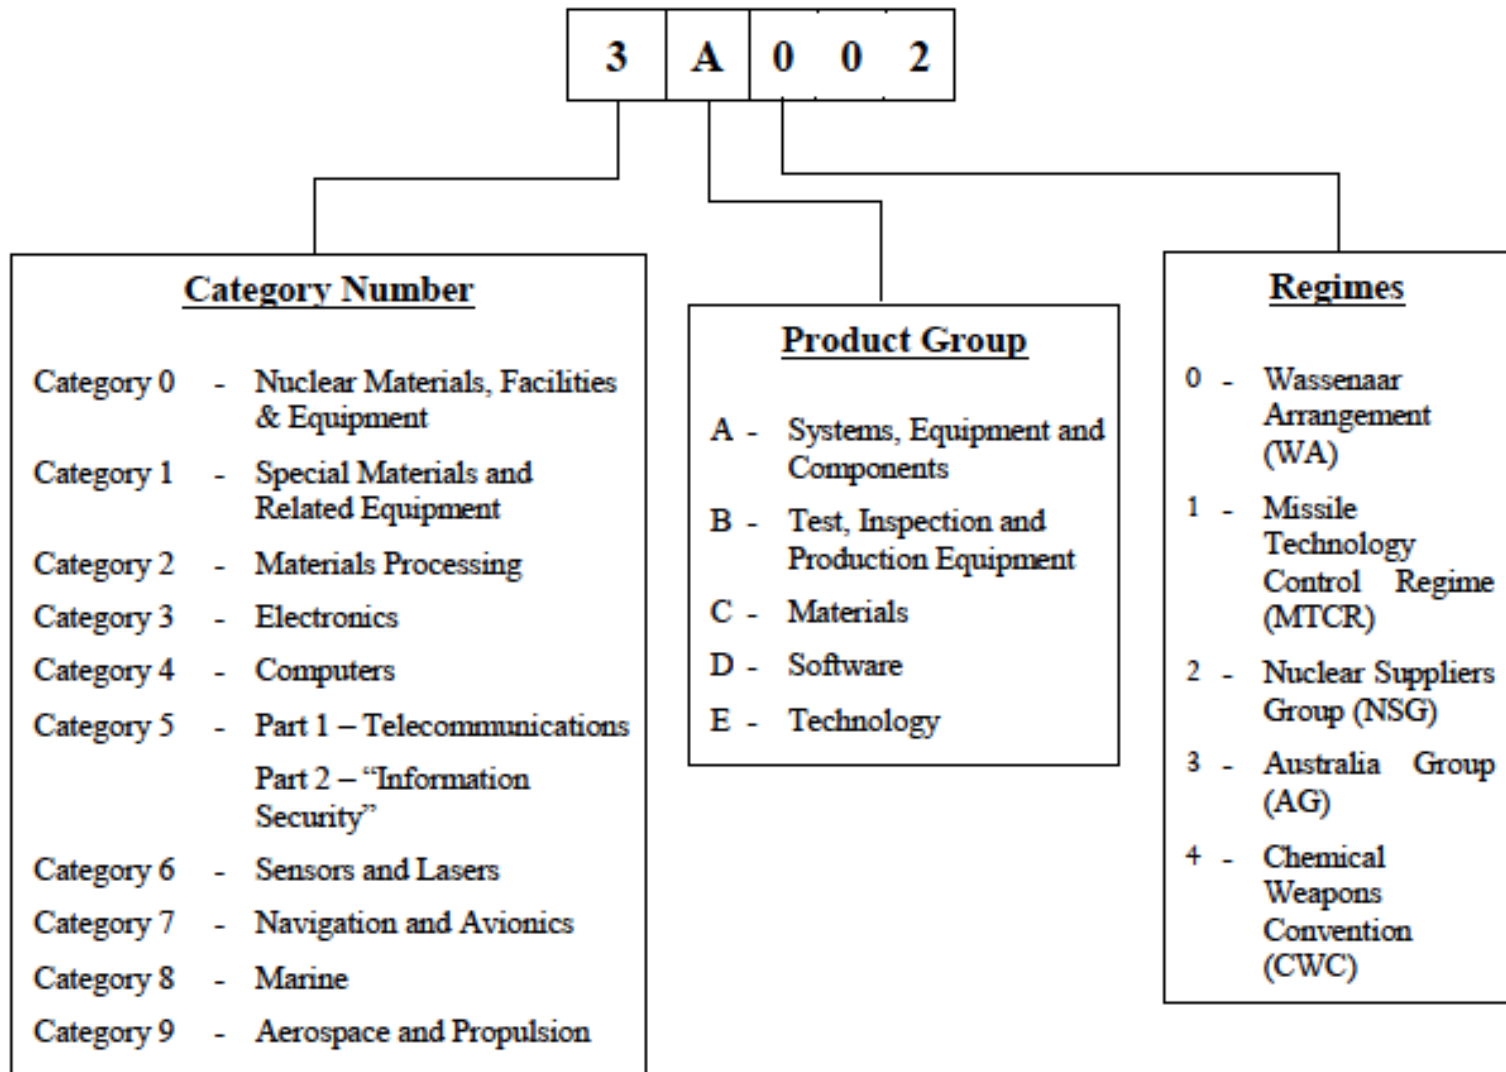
3 A 0 0 2

Category Number

Category 0 - Nuclear Materials, Facilities & Equipment

Category 1 - Special Materials and Related Equipment

Category 2 - Materials Processing

Category 3 - Electronics

Category 4 - Computers

Category 5 - Part 1 – Telecommunications

Part 2 – "Information Security"

Category 6 - Sensors and Lasers

Category 7 - Navigation and Avionics

Category 8 - Marine

Category 9 - Aerospace and Propulsion

Product Group

A - Systems, Equipment and Components

B - Test, Inspection and Production Equipment

C - Materials

D - Software

E - Technology

Regimes

0 - Wassenaar Arrangement (WA)

1 - Missile Technology Control Regime (MTCR)

2 - Nuclear Suppliers Group (NSG)

3 - Australia Group (AG)

4 - Chemical Weapons Convention (CWC)